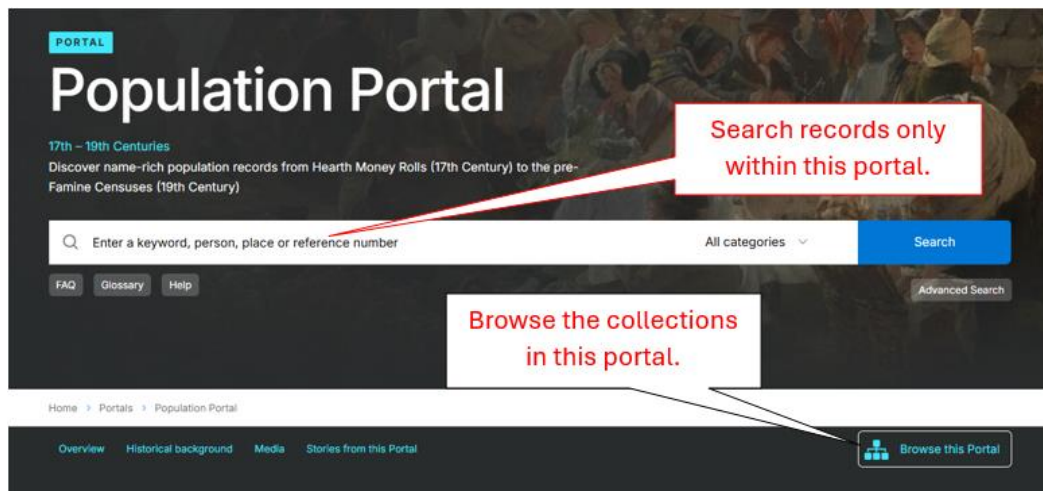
PORTAL

Population Portal

17th – 19th Centuries

Discover name-rich population records from Hearth Money Rolls (17th Century) to the pre-Famine Censuses (19th Century)

Search records only within this portal.

Enter a keyword, person, place or reference number

All categories

Search

FAQ

Glossary

Help

Advanced Search

Browse the collections in this portal.

Home > Portals > Population Portal

Overview

Historical background

Media

Stories from this Portal

Browse this Portal